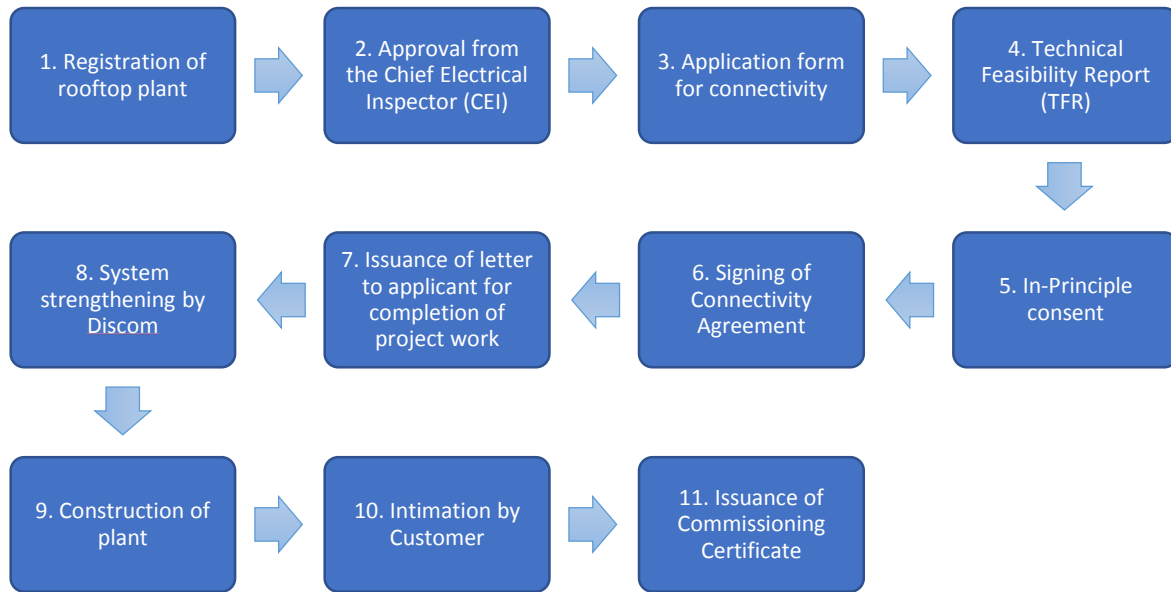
1. Registration of rooftop plant

2. Approval from the Chief Electrical Inspector (CEI)

3. Application form for connectivity

4. Technical Feasibility Report (TFR)

5. In-Principle consent

6. Signing of Connectivity Agreement

7. Issuance of letter to applicant for completion of project work

8. System strengthening by Discom

9. Construction of plant

10. Intimation by Customer

11. Issuance of Commissioning Certificate